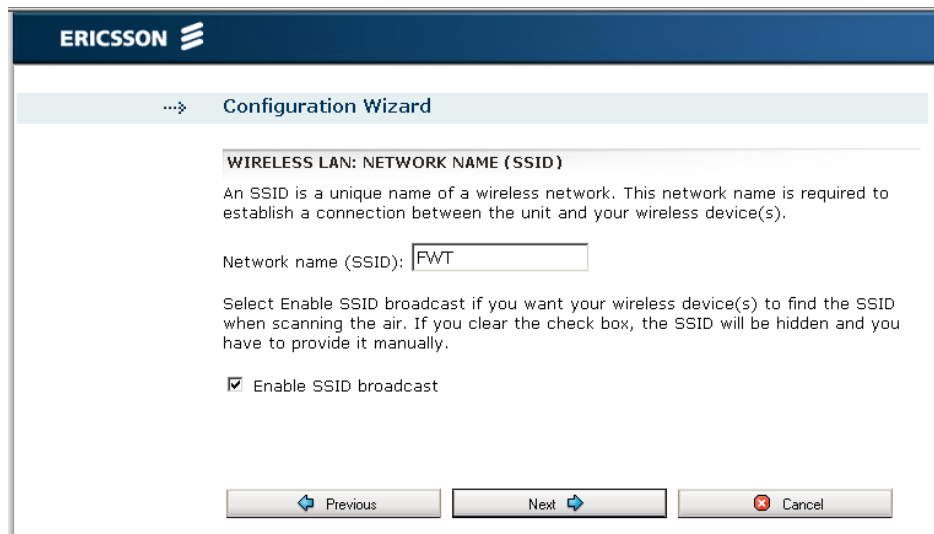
ERICSSON

Configuration Wizard

WIRELESS LAN: NETWORK NAME (SSID)

An SSID is a unique name of a wireless network. This network name is required to establish a connection between the unit and your wireless device(s).

Network name (SSID): FWT

Select Enable SSID broadcast if you want your wireless device(s) to find the SSID when scanning the air. If you clear the check box, the SSID will be hidden and you have to provide it manually.

☑ Enable SSID broadcast

Previous

Next

Cancel